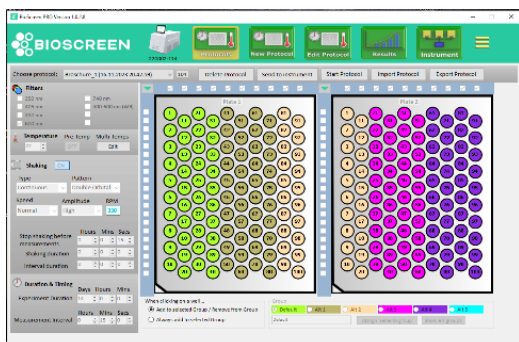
Bioscreen PRO Version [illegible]

BIOSCREEN

Protocol

New Protocol

Edit Protocol

Results

Instrument

Choose protocol: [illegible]

Delete Protocol

Send to instrument

Start Protocol

Import Protocol

Export Protocol

Filters

Temperature

Shaking

On

Type

Pattern

Amplitude

RPM

Normal

High

Stop shaking before measurements

Hours

Mins

Secs

Shaking duration

Interval duration

Duration & Timing

Days

Hours

Mins

Experiment duration

Measurement interval

Plate 1

Plate 2

When clicking on a well...

Add to selected Group / Remove from Group

Always add to default group

Group

Default

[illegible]